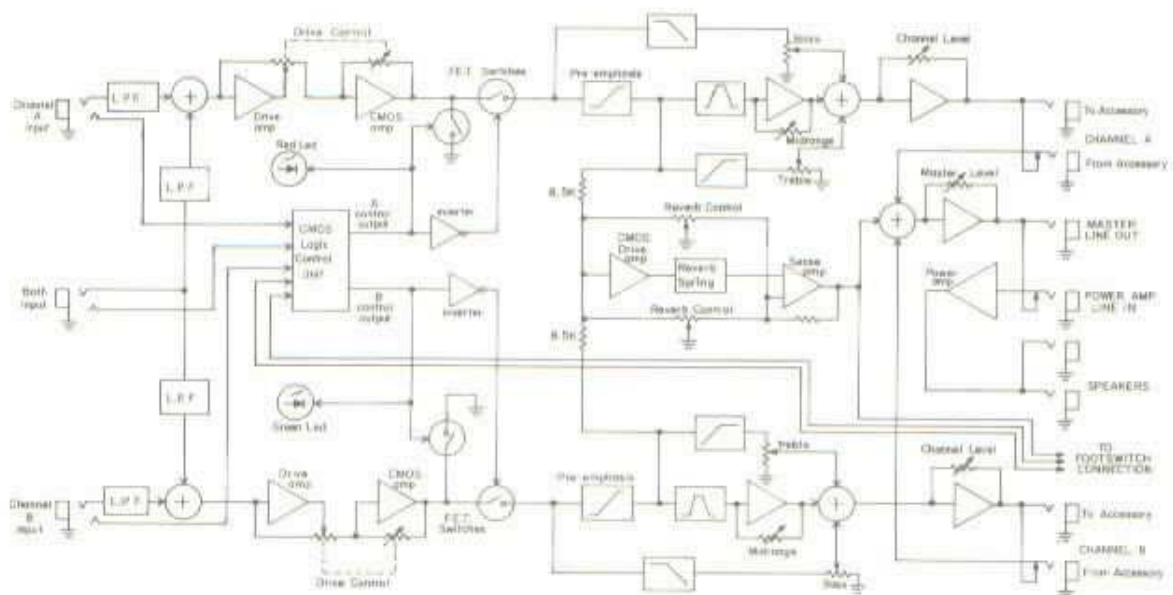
Drive Control

Channel A Input

L.P.F.

Drive amp

CMOS amp

F.E.T. Switches

Pre emphasis

Bass

Channel Level

To Accessory

CHANNEL A

From Accessory

Midrange

Treble

Red Led

L.P.F.

CMOS Logic Control Unit

A control output

inverter

8.5k

Reverb Control

Master Level

MASTER LINE OUT

CMOS Drive amp

Reverb Spring

Sense amp

Both Input

B control output

inverter

Reverb Control

Power amp

POWER AMP LINE IN

8.5k

SPEAKERS

L.P.F.

Green Led

Treble

TO FOOTSWITCH CONNECTION

Channel Level

Channel B Input

L.P.F.

Drive amp

CMOS amp

F.E.T. Switches

Pre emphasis

Midrange

To Accessory

CHANNEL B

From Accessory

Drive Control

Bass